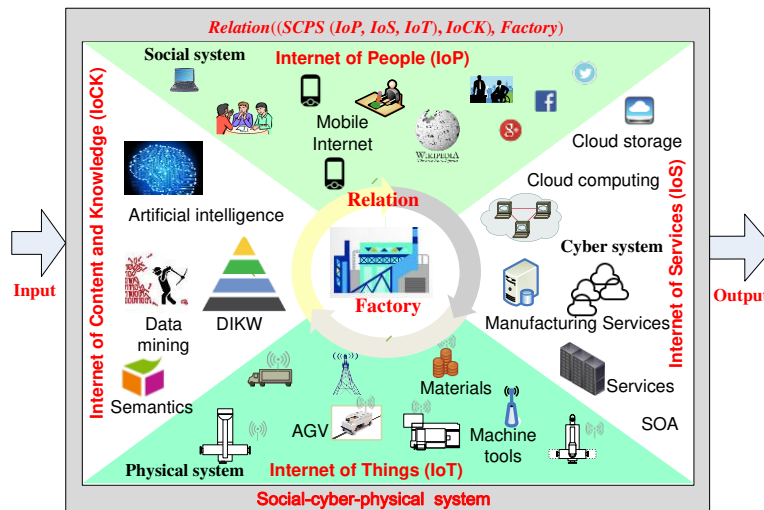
Relation((SCPS (IoP, IoS, IoT), IoCK), Factory)

Social system

Internet of People (IoP)

Mobile Internet

WIKIPEDIA

Cloud storage

Cloud computing

Relation

Artificial intelligence

Cyber system

Input

Factory

Output

Data mining

DIKW

Manufacturing Services

Internet of Content and Knowledge (IoCK)

Internet of Services (IoS)

Materials

Services

Semantics

AGV

Machine tools

SOA

Physical system

Internet of Things (IoT)

Social-cyber-physical system